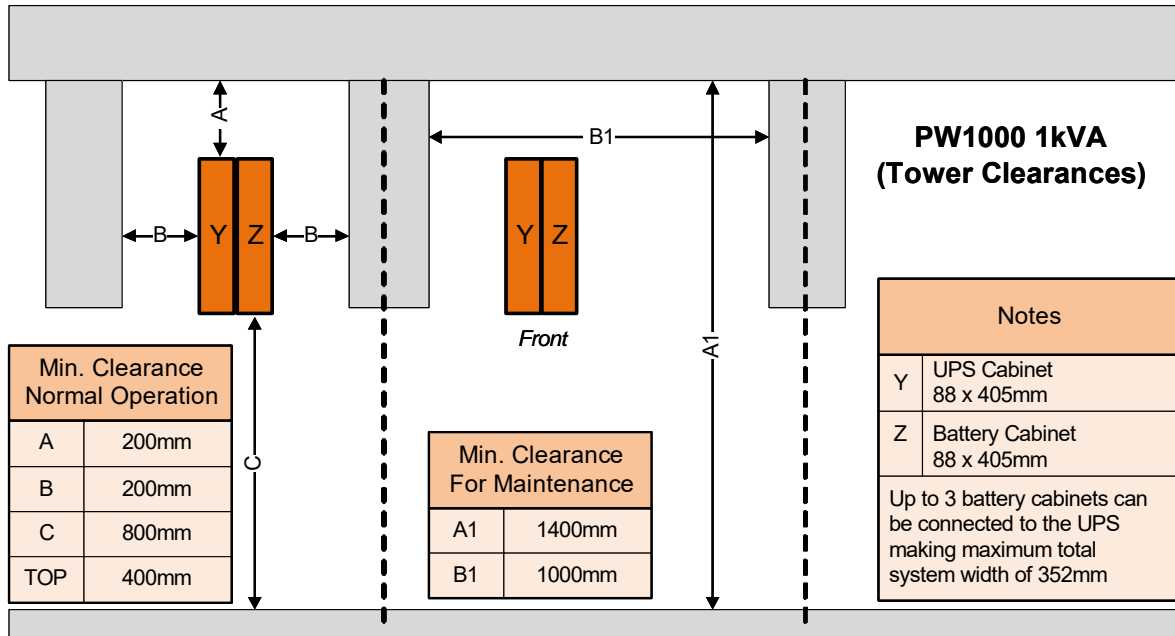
A

B Y Z B

B1

Y Z

Front

A1

C

PW1000 1kVA
(Tower Clearances)

| Min. Clearance Normal Operation | |
|---|---|
| A | 200mm |
| B | 200mm |
| C | 800mm |
| TOP | 400mm |

| Min. Clearance For Maintenance | |
|---|---|
| A1 | 1400mm |
| B1 | 1000mm |

| Notes | |
|---|---|
| Y | UPS Cabinet 88 x 405mm |
| Z | Battery Cabinet 88 x 405mm |
| Up to 3 battery cabinets can be connected to the UPS making maximum total system width of 352mm | |